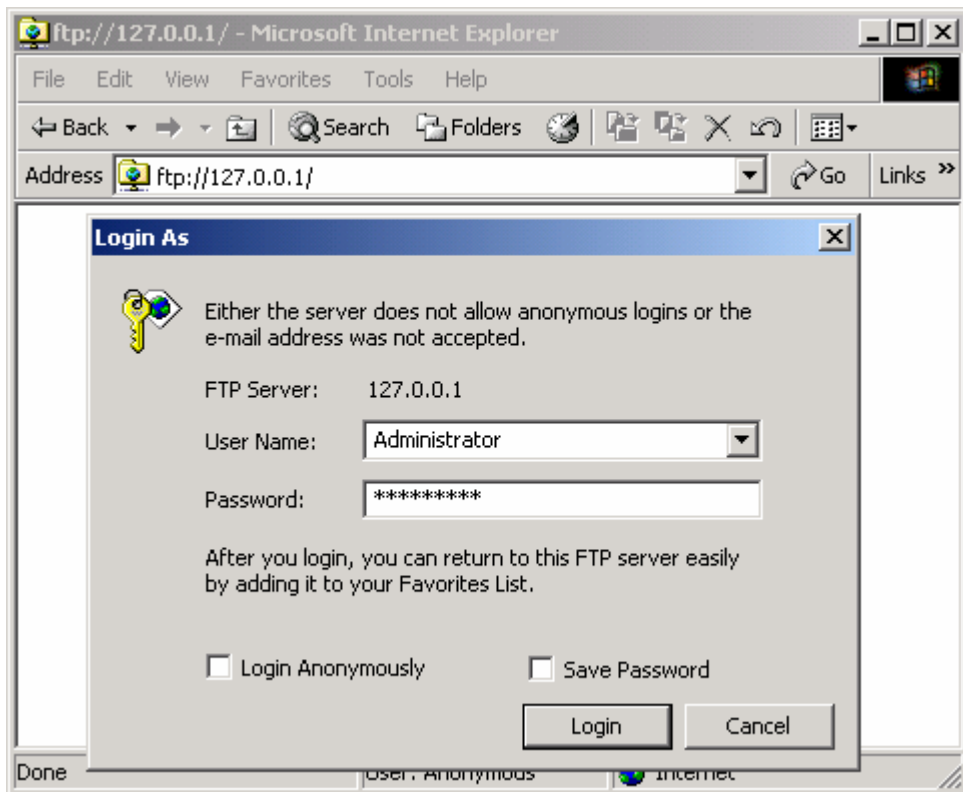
ftp://127.0.0.1/ - Microsoft Internet Explorer

File Edit View Favorites Tools Help

Back Search Folders

Address ftp://127.0.0.1/ Go Links »

Login As

Either the server does not allow anonymous logins or the e-mail address was not accepted.

FTP Server: 127.0.0.1

User Name: Administrator

Password: *********

After you login, you can return to this FTP server easily by adding it to your Favorites List.

Login Anonymously Save Password

Login Cancel

Done User: Anonymous Internet